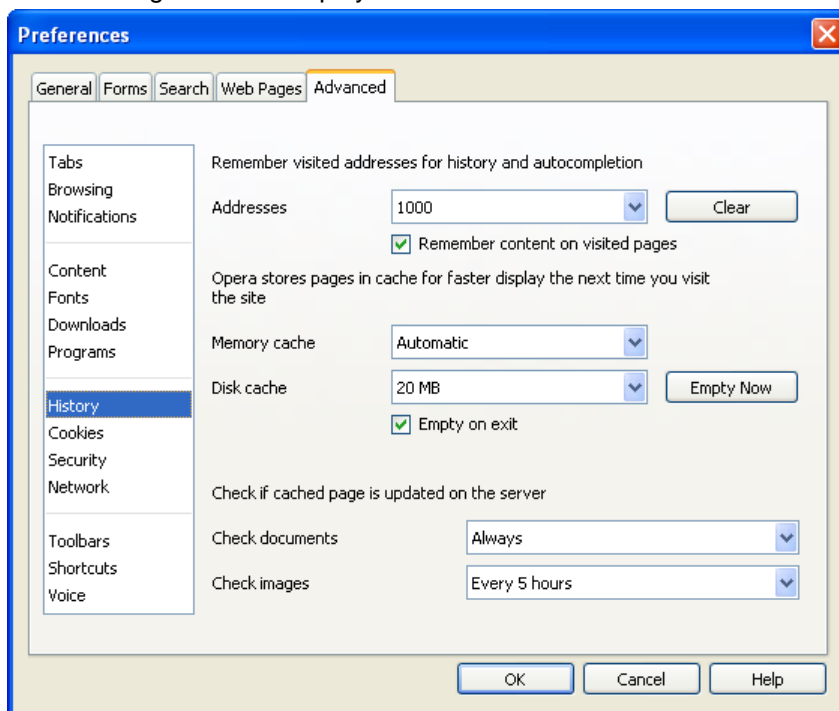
Preferences

General Forms Search Web Pages Advanced

Tabs
Browsing
Notifications

Content
Fonts
Downloads
Programs

History
Cookies
Security
Network

Toolbars
Shortcuts
Voice

Remember visited addresses for history and autocompletion

Addresses 1000 Clear

Remember content on visited pages

Opera stores pages in cache for faster display the next time you visit the site

Memory cache Automatic

Disk cache 20 MB Empty Now

Empty on exit

Check if cached page is updated on the server

Check documents Always

Check images Every 5 hours

OK Cancel Help